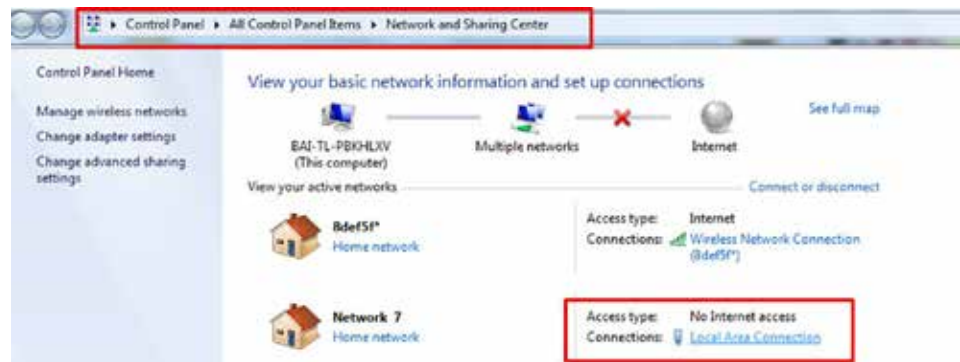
▸ Control Panel ▸ All Control Panel Items ▸ Network and Sharing Center

Control Panel Home

Manage wireless networks
Change adapter settings
Change advanced sharing settings

View your basic network information and set up connections

See full map

BAI-TL-PBKHLXV (This computer)

Multiple networks

Internet

View your active networks

Connect or disconnect

8def5f*
Home network

Access type: Internet
Connections: Wireless Network Connection (8def5f*)

Network 7
Home network

Access type: No Internet access
Connections: Local Area Connection